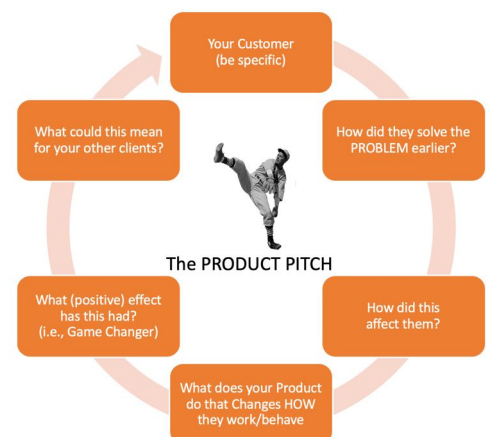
Your Customer
(be specific)

How did they solve the PROBLEM earlier?

How did this affect them?

What does your Product do that Changes HOW they work/behave

What (positive) effect has this had?
(i.e., Game Changer)

What could this mean for your other clients?

The PRODUCT PITCH